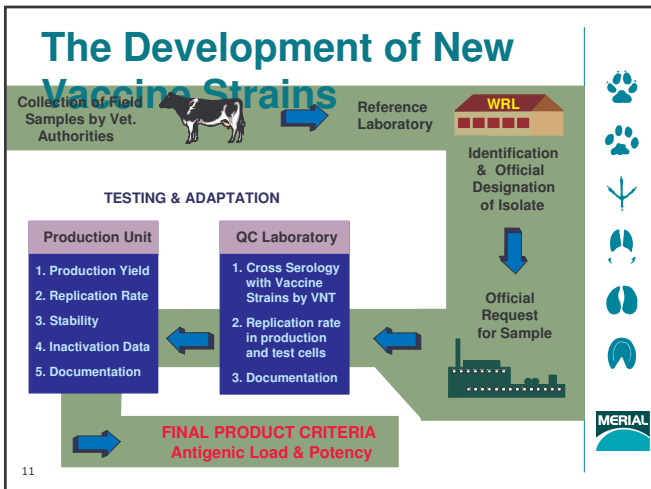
The Development of New Vaccine Strains

Collection of Field Samples by Vet. Authorities

Reference Laboratory

WRL

Identification & Official Designation of Isolate

TESTING & ADAPTATION

Production Unit

1. Production Yield
2. Replication Rate
3. Stability
4. Inactivation Data
5. Documentation

QC Laboratory

1. Cross Serology with Vaccine Strains by VNT
2. Replication rate in production and test cells
3. Documentation

Official Request for Sample

FINAL PRODUCT CRITERIA
Antigenic Load & Potency

MERIAL

11